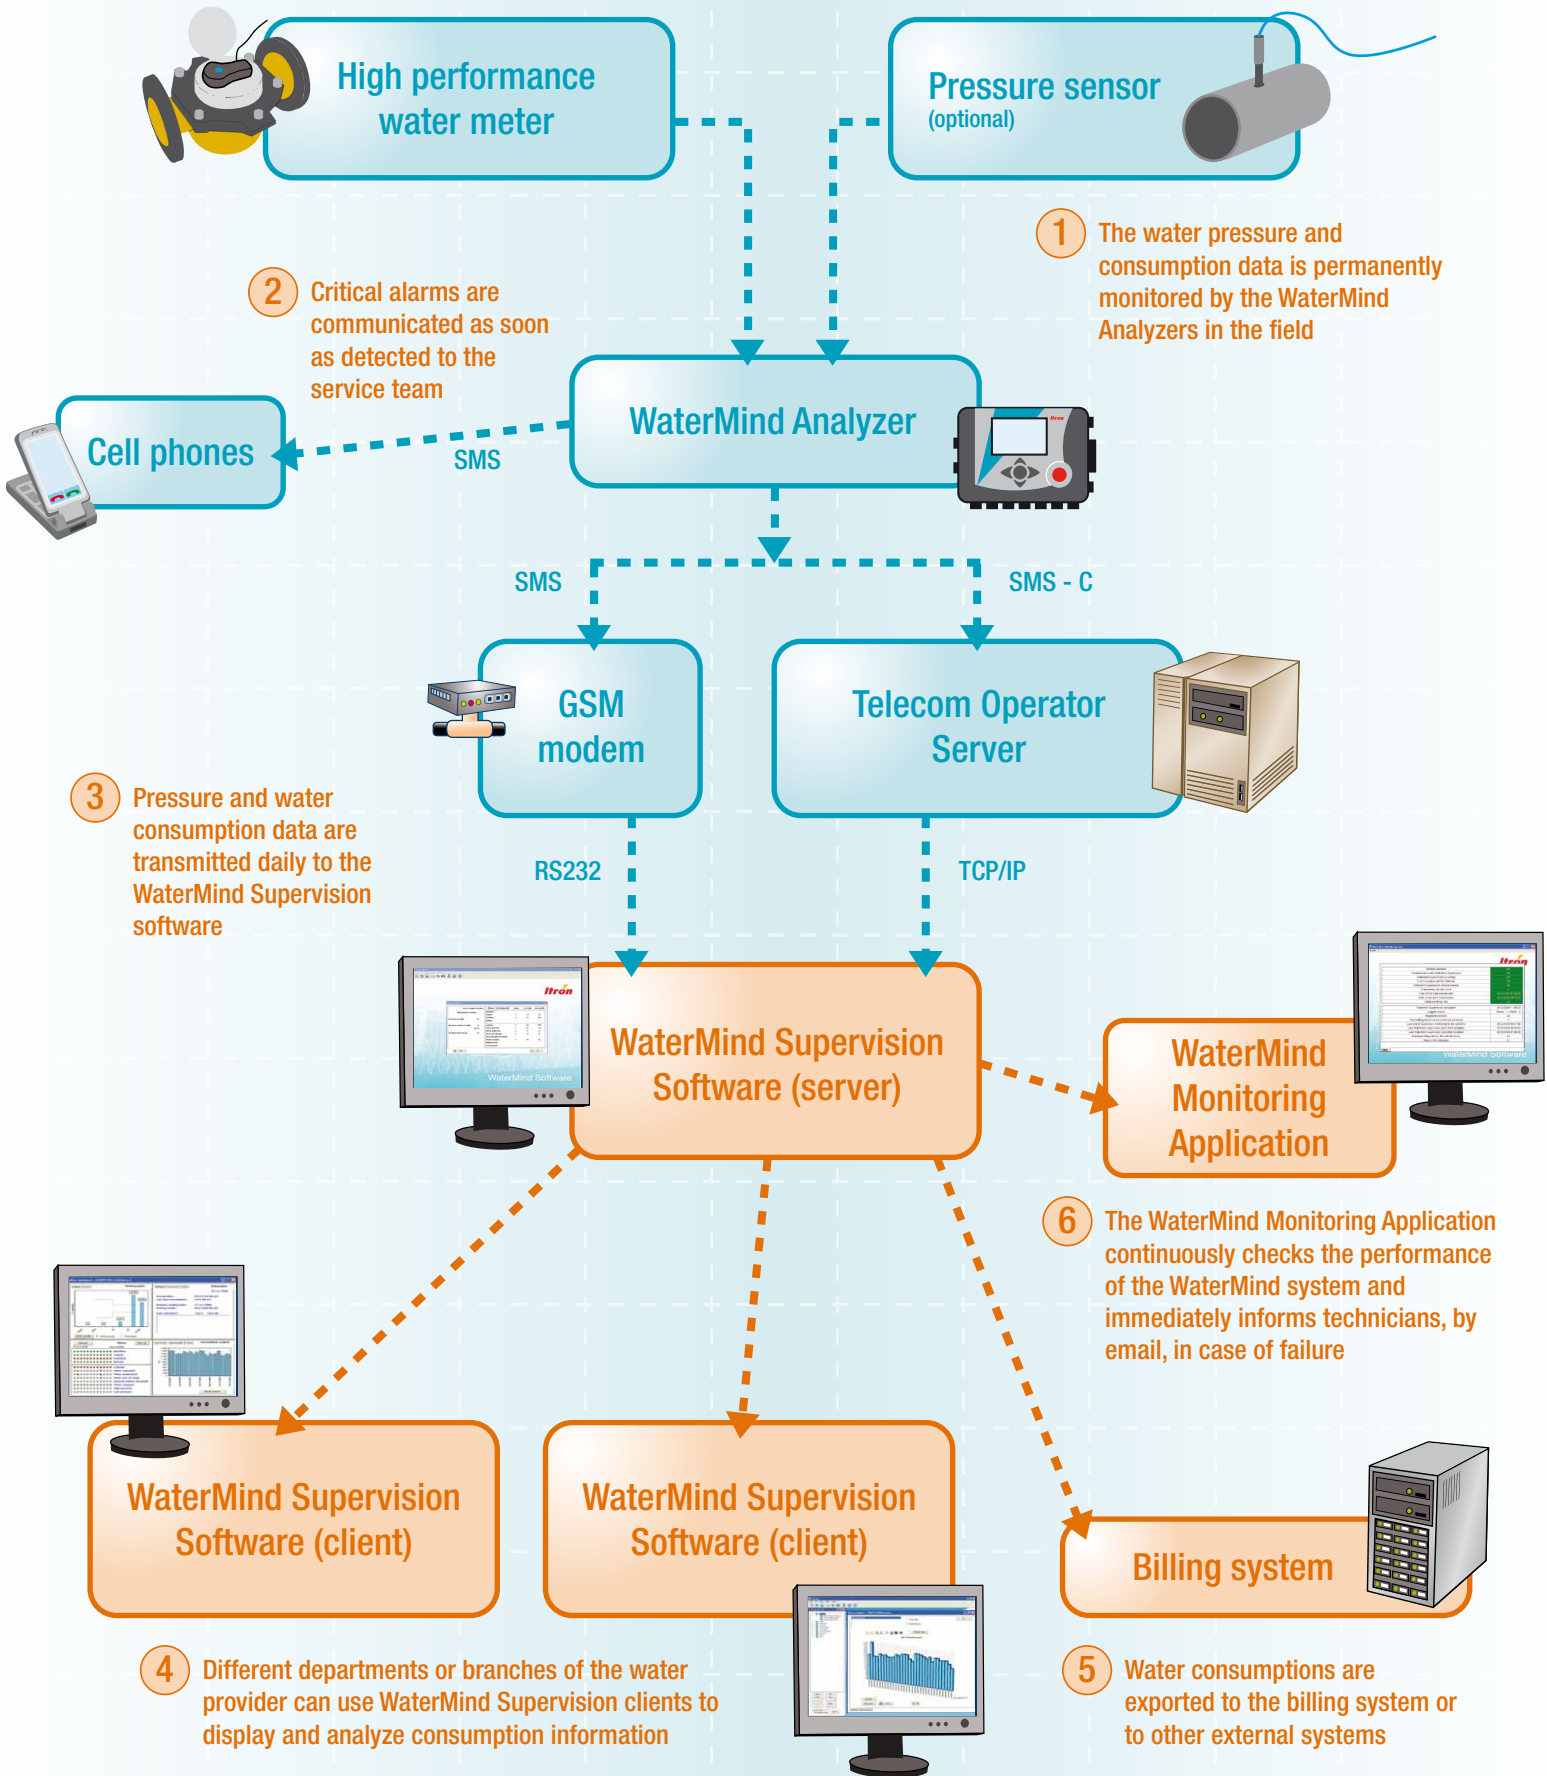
High performance water meter

Pressure sensor
(optional)

1 The water pressure and consumption data is permanently monitored by the WaterMind Analyzers in the field

2 Critical alarms are communicated as soon as detected to the service team

WaterMind Analyzer

Cell phones

SMS

SMS

SMS - C

GSM modem

Telecom Operator Server

3 Pressure and water consumption data are transmitted daily to the WaterMind Supervision software

RS232

TCP/IP

WaterMind Supervision Software (server)

WaterMind Monitoring Application

6 The WaterMind Monitoring Application continuously checks the performance of the WaterMind system and immediately informs technicians, by email, in case of failure

WaterMind Supervision Software (client)

WaterMind Supervision Software (client)

Billing system

4 Different departments or branches of the water provider can use WaterMind Supervision clients to display and analyze consumption information

5 Water consumptions are exported to the billing system or to other external systems